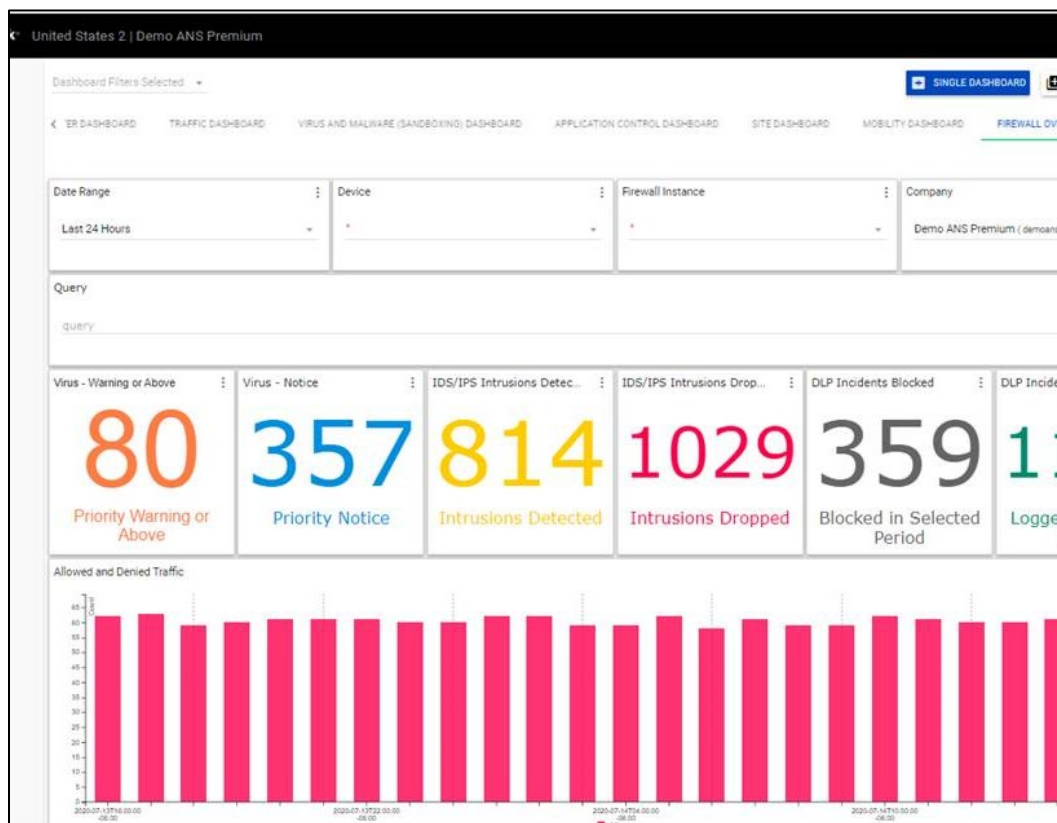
United States 2 | Demo ANS Premium

Dashboard Filters Selected

SINGLE DASHBOARD

< ER DASHBOARD TRAFFIC DASHBOARD VIRUS AND MALWARE (SANDBOXING) DASHBOARD APPLICATION CONTROL DASHBOARD SITE DASHBOARD MOBILITY DASHBOARD FIREWALL OV

Date Range
Last 24 Hours

Device
*

Firewall Instance
*

Company
Demo ANS Premium ( demoan

Query
query

Virus - Warning or Above
80
Priority Warning or Above

Virus - Notice
357
Priority Notice

IDS/IPS Intrusions Detec...
814
Intrusions Detected

IDS/IPS Intrusions Drop...
1029
Intrusions Dropped

DLP Incidents Blocked
359
Blocked in Selected Period

DLP Incide
1
Logge

Allowed and Denied Traffic

Count
65
60
55
50
45
40
35
30
25
20
15
10
5
0

2020-07-13T16:00:00 -06:00
2020-07-13T22:00:00 -06:00
2020-07-14T04:00:00 -06:00
2020-07-14T10:00:00 -06:00